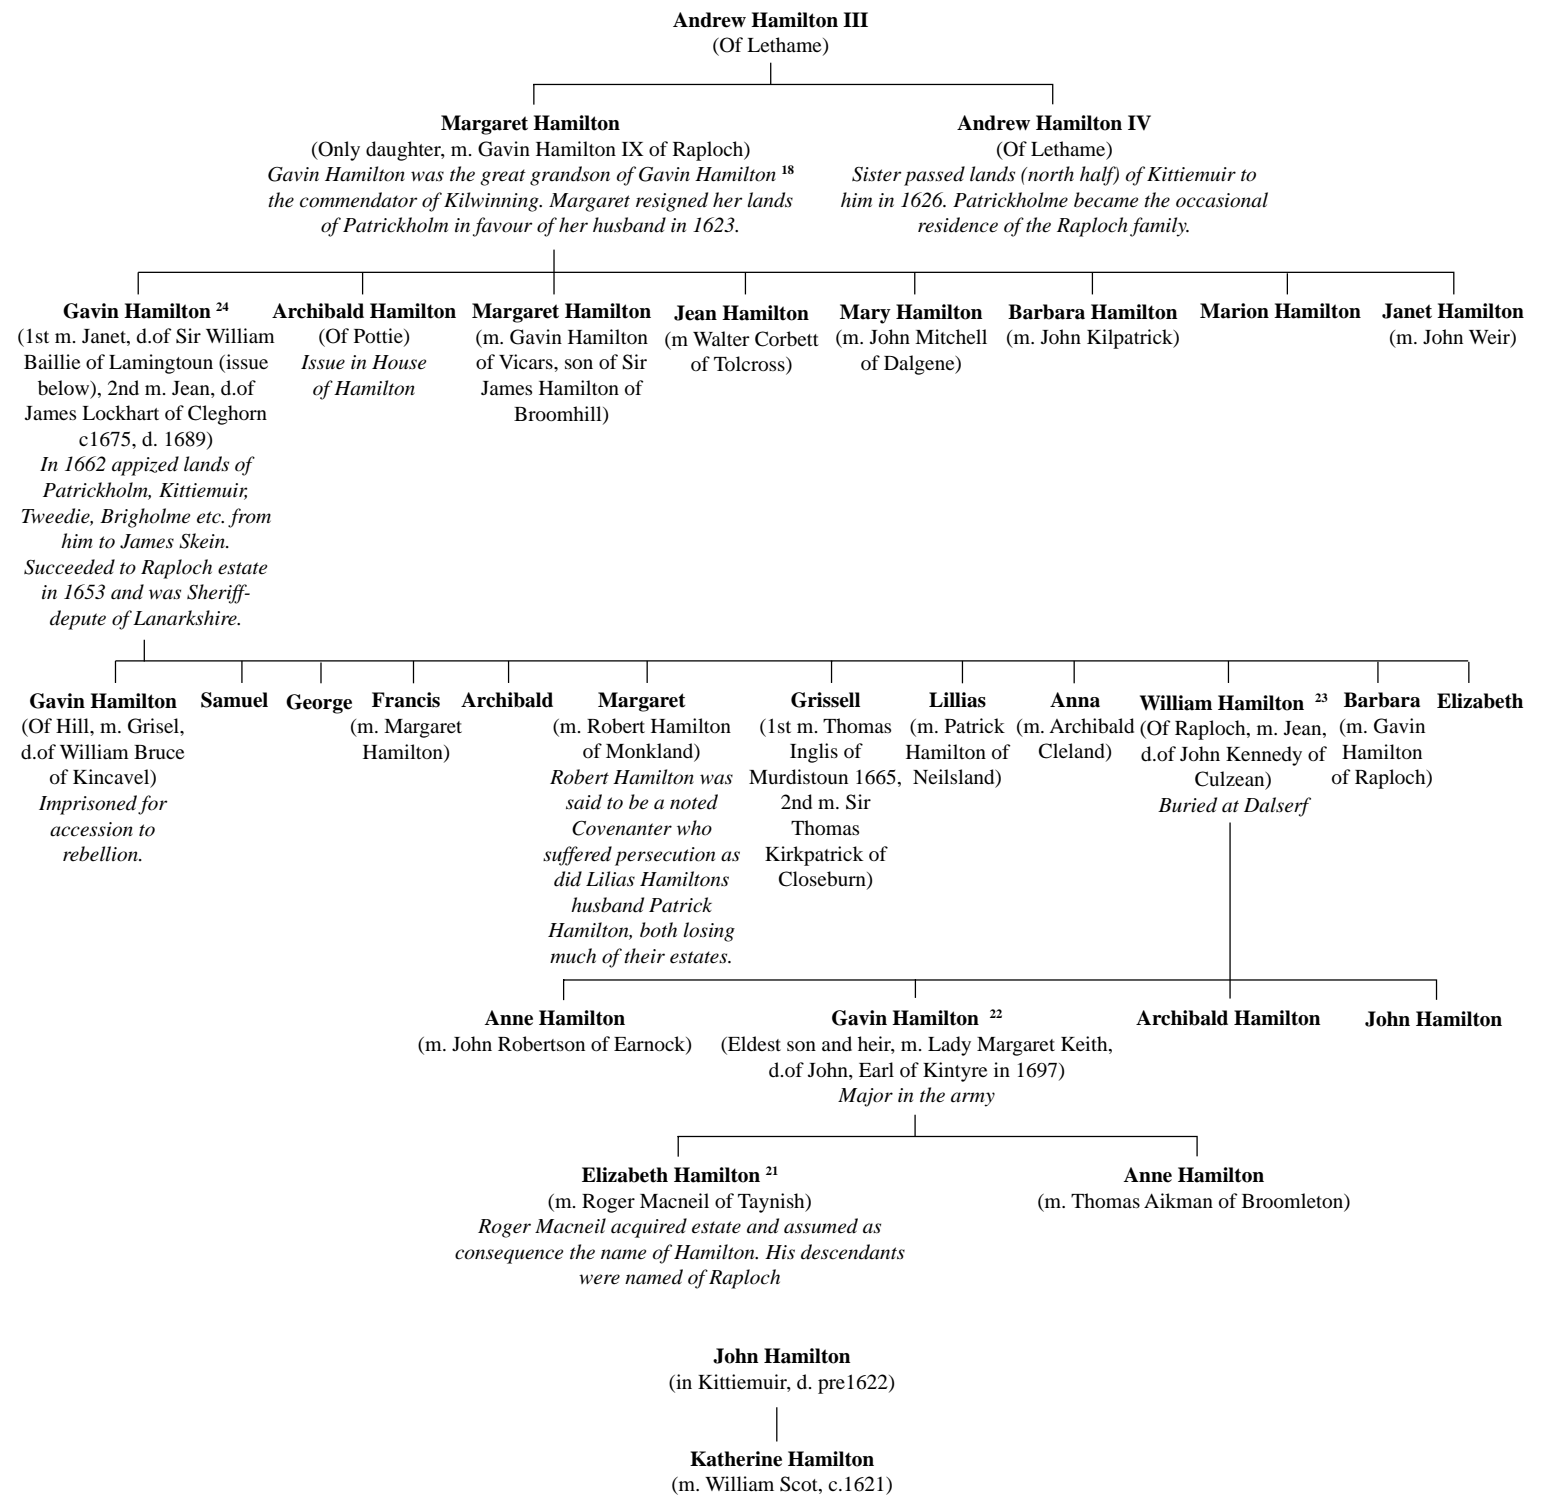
**Andrew Hamilton III**
(Of Lethame)

**Margaret Hamilton**
(Only daughter, m. Gavin Hamilton IX of Raploch)
*Gavin Hamilton was the great grandson of Gavin Hamilton* $^{18}$ *the commendator of Kilwinning. Margaret resigned her lands of Patrickholm in favour of her husband in 1623.*

**Andrew Hamilton IV**
(Of Lethame)
*Sister passed lands (north half) of Kittiemuir to him in 1626. Patrickholme became the occasional residence of the Raploch family.*

**Gavin Hamilton** $^{24}$
(1st m. Janet, d.of Sir William Baillie of Lamingtoun (issue below), 2nd m. Jean, d.of James Lockhart of Cleghorn c1675, d. 1689)
*In 1662 appized lands of Patrickholm, Kittiemuir, Tweedie, Brigholme etc. from him to James Skein. Succeeded to Raploch estate in 1653 and was Sheriff-depute of Lanarkshire.*

**Archibald Hamilton**
(Of Pottie)
*Issue in House of Hamilton*

**Margaret Hamilton**
(m. Gavin Hamilton of Vicars, son of Sir James Hamilton of Broomhill)

**Jean Hamilton**
(m Walter Corbett of Tolcross)

**Mary Hamilton**
(m. John Mitchell of Dalgene)

**Barbara Hamilton**
(m. John Kilpatrick)

**Marion Hamilton**

**Janet Hamilton**
(m. John Weir)

**Gavin Hamilton**
(Of Hill, m. Grisel, d.of William Bruce of Kincavel)
*Imprisoned for accession to rebellion.*

**Samuel**

**George**

**Francis**
(m. Margaret Hamilton)

**Archibald**

**Margaret**
(m. Robert Hamilton of Monkland)
*Robert Hamilton was said to be a noted Covenanter who suffered persecution as did Lilias Hamiltons husband Patrick Hamilton, both losing much of their estates.*

**Grissell**
(1st m. Thomas Inglis of Murdistoun 1665, 2nd m. Sir Thomas Kirkpatrick of Closeburn)

**Lillias**
(m. Patrick Hamilton of Neilsland)

**Anna**
(m. Archibald Cleland)

**William Hamilton** $^{23}$
(Of Raploch, m. Jean, d.of John Kennedy of Culzean)
*Buried at Dalserf*

**Barbara**
(m. Gavin Hamilton of Raploch)

**Elizabeth**

**Anne Hamilton**
(m. John Robertson of Earnock)

**Gavin Hamilton** $^{22}$
(Eldest son and heir, m. Lady Margaret Keith, d.of John, Earl of Kintyre in 1697)
*Major in the army*

**Archibald Hamilton**

**John Hamilton**

**Elizabeth Hamilton** $^{21}$
(m. Roger Macneil of Taynish)
*Roger Macneil acquired estate and assumed as consequence the name of Hamilton. His descendants were named of Raploch*

**Anne Hamilton**
(m. Thomas Aikman of Broomleton)

**John Hamilton**
(in Kittiemuir, d. pre1622)

**Katherine Hamilton**
(m. William Scot, c.1621)